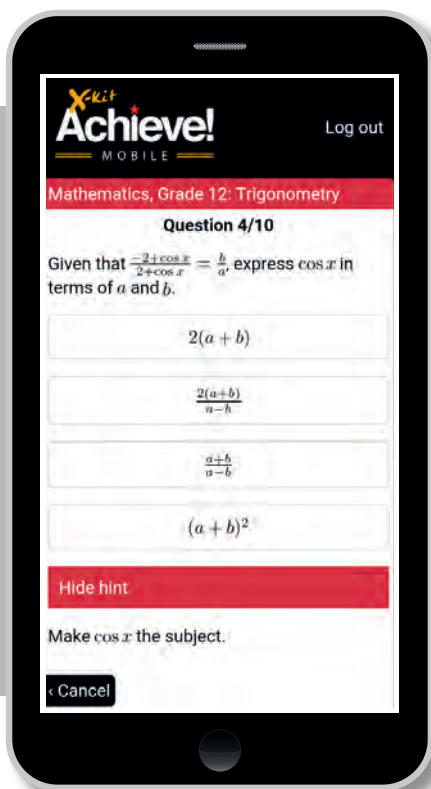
X-kit
Achieve!
MOBILE

Log out

Mathematics, Grade 12: Trigonometry

Question 4/10

Given that $\frac{-2+\cos x}{2+\cos x} = \frac{b}{a}$, express $\cos x$ in terms of $a$ and $b$.

$2(a+b)$

$\frac{2(a+b)}{a-b}$

$\frac{a+b}{a-b}$

$(a+b)^2$

Hide hint

Make $\cos x$ the subject.

‹ Cancel